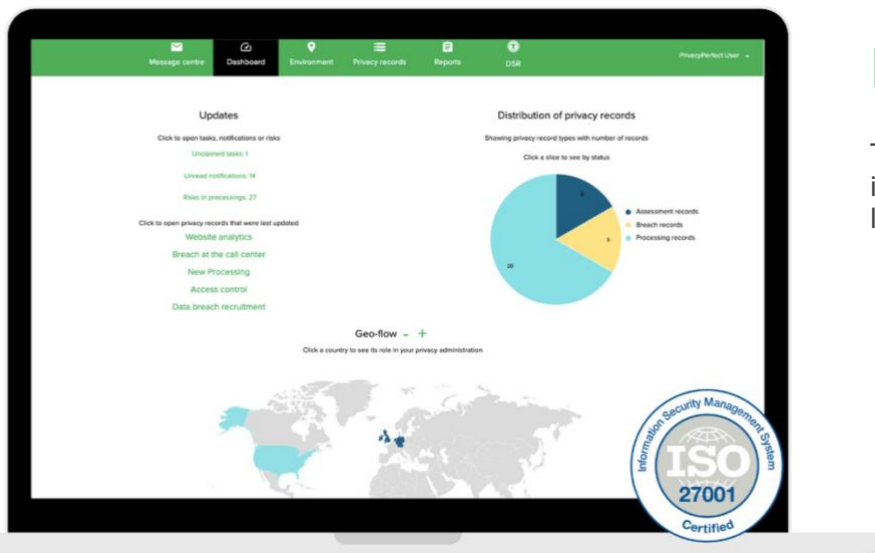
Message centre Dashboard Environment Privacy records Reports DSR PrivacyPerfect User

Updates

Click to open tasks, notifications or risks

Unclaimed tasks: 1

Unread notifications: 14

Risks in processings: 27

Click to open privacy records that were last updated

Website analytics

Breach at the call center

New Processing

Access control

Data breach recruitment

Distribution of privacy records

Showing privacy record types with number of records

Click a slice to see by status

6

5

20

Assessment records

Breach records

Processing records

Geo-flow – +

Click a country to see its role in your privacy administration

Information Security Management System

ISO

27001

Certified